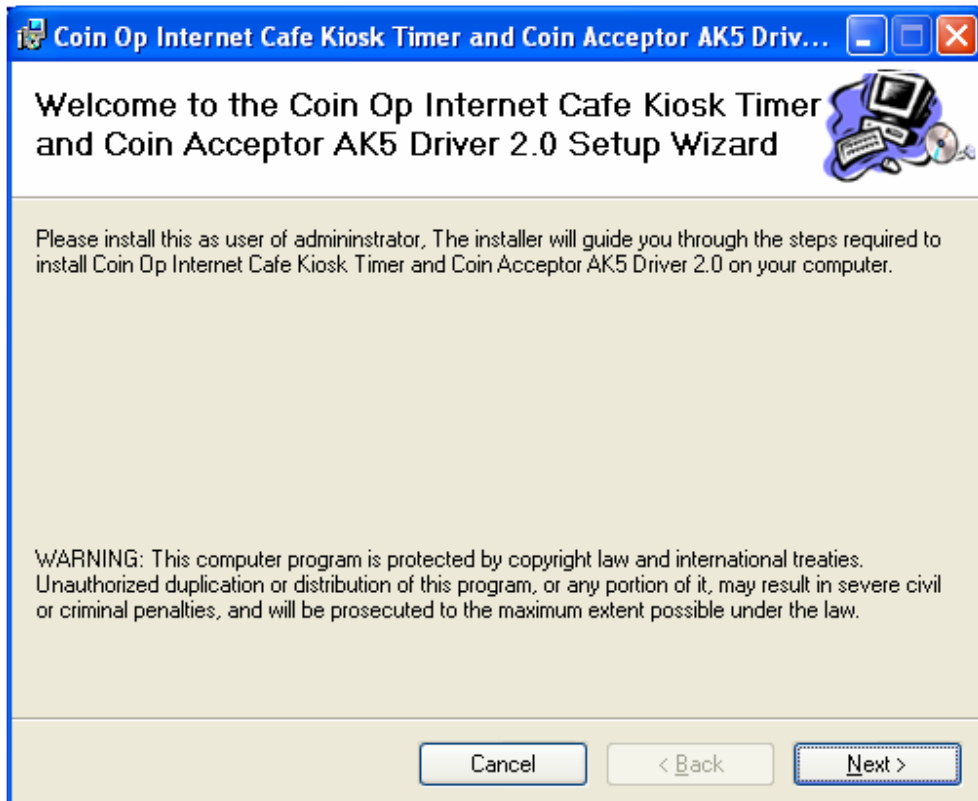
Coin Op Internet Cafe Kiosk Timer and Coin Acceptor AK5 Driv...

Welcome to the Coin Op Internet Cafe Kiosk Timer and Coin Acceptor AK5 Driver 2.0 Setup Wizard

Please install this as user of admininstrator, The installer will guide you through the steps required to install Coin Op Internet Cafe Kiosk Timer and Coin Acceptor AK5 Driver 2.0 on your computer.

WARNING: This computer program is protected by copyright law and international treaties. Unauthorized duplication or distribution of this program, or any portion of it, may result in severe civil or criminal penalties, and will be prosecuted to the maximum extent possible under the law.

Cancel
< Back
Next >